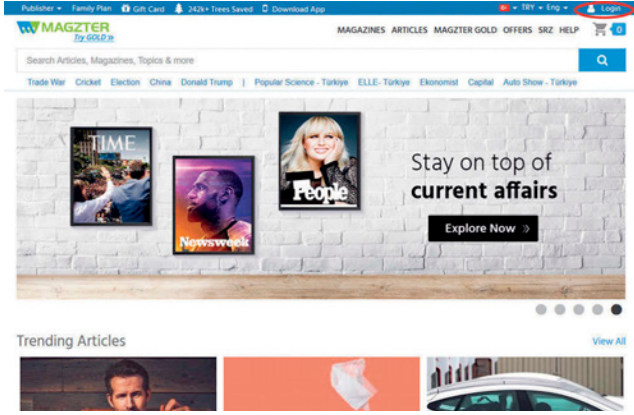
Publisher ▾ Family Plan Gift Card 242k+ Trees Saved Download App TRY ▾ Eng ▾ Login

MAGZTER Try GOLD

MAGAZINES ARTICLES MAGZTER GOLD OFFERS SRZ HELP 0

Search Articles, Magazines, Topics & more

Trade War Cricket Election China Donald Trump | Popular Science - Türkiye ELLE- Türkiye Ekonomist Capital Auto Show - Türkiye

TIME

Newsweek

People

Stay on top of current affairs

Explore Now

Trending Articles

View All